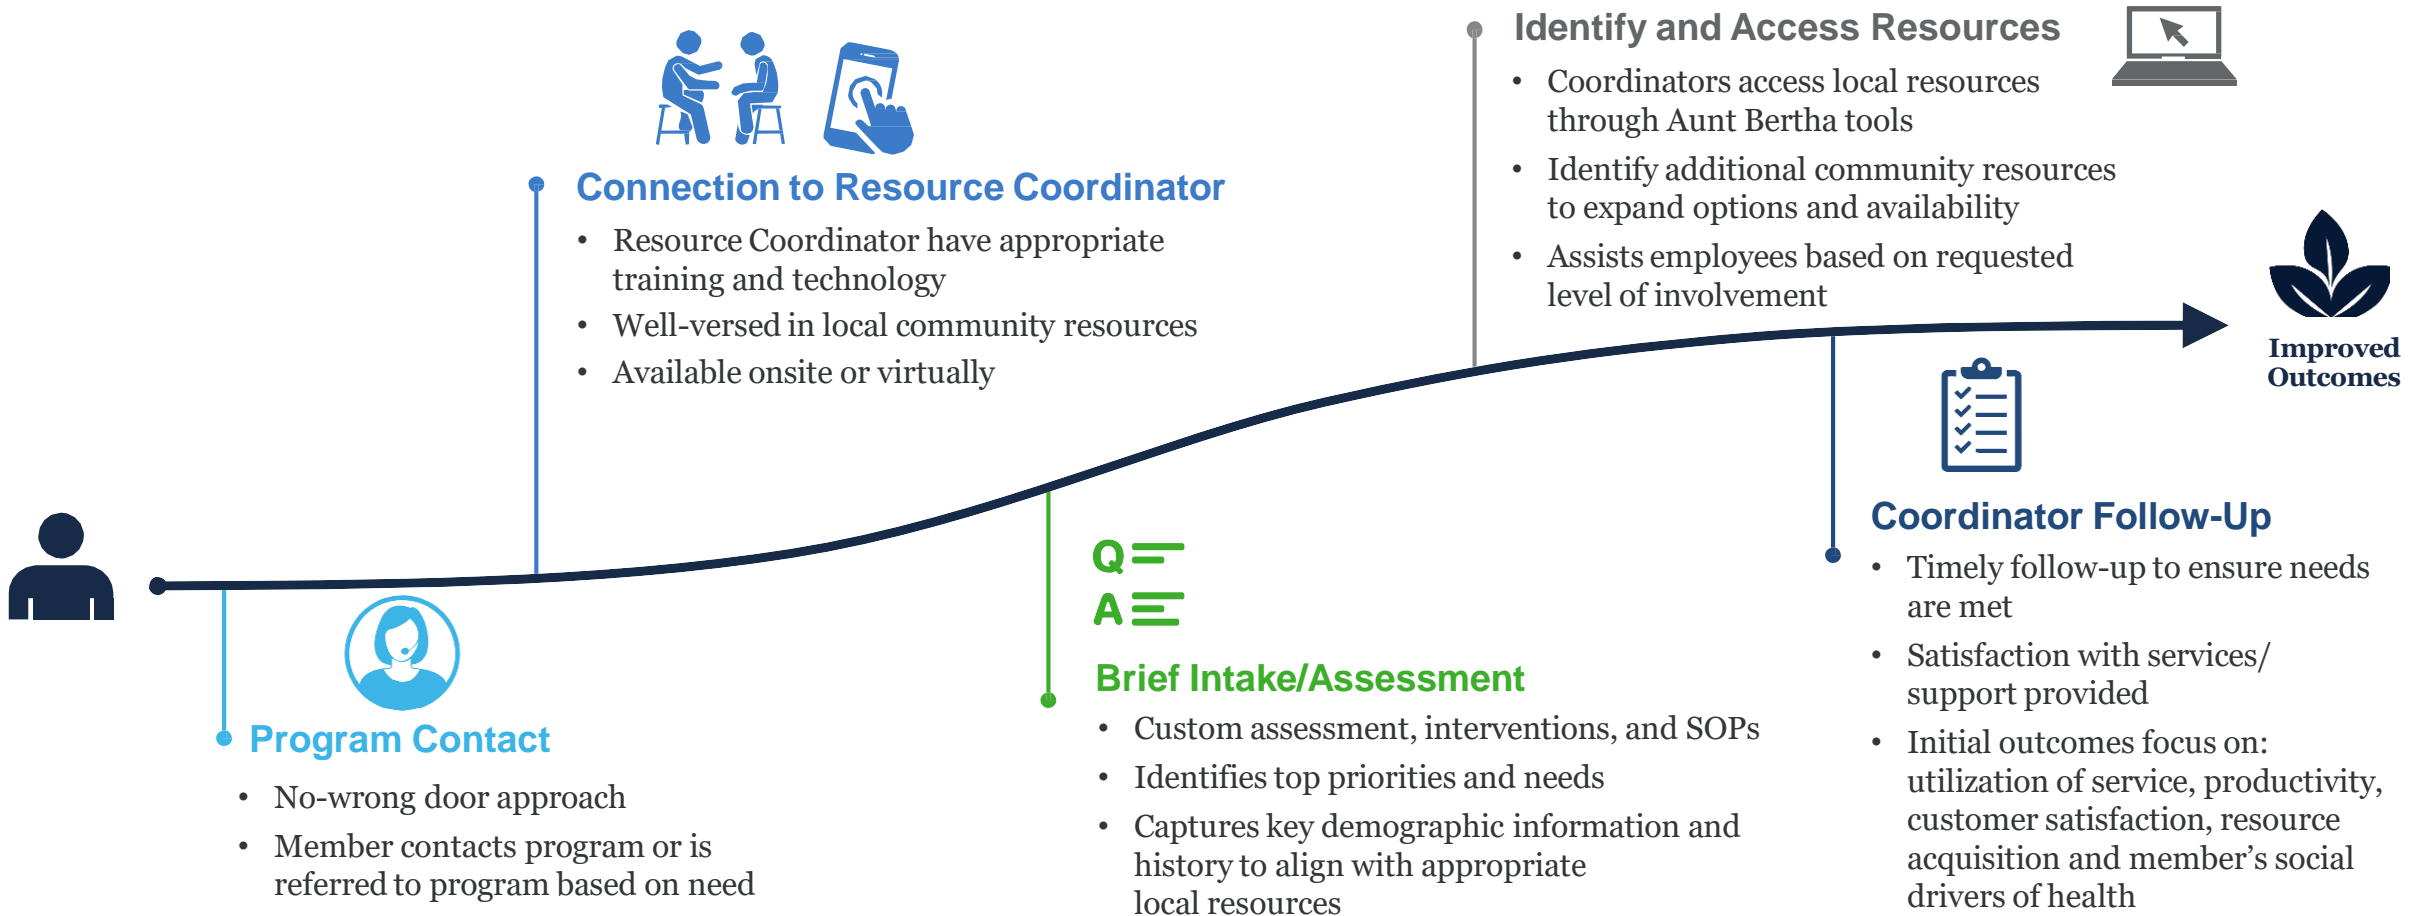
Identify and Access Resources

- Coordinators access local resources through Aunt Bertha tools
- Identify additional community resources to expand options and availability
- Assists employees based on requested level of involvement

Connection to Resource Coordinator

- Resource Coordinator have appropriate training and technology
- Well-versed in local community resources
- Available onsite or virtually

Improved Outcomes

Coordinator Follow-Up

- Timely follow-up to ensure needs are met
- Satisfaction with services/ support provided
- Initial outcomes focus on: utilization of service, productivity, customer satisfaction, resource acquisition and member's social drivers of health

Q

A

Brief Intake/Assessment

- Custom assessment, interventions, and SOPs
- Identifies top priorities and needs
- Captures key demographic information and history to align with appropriate local resources

Program Contact

- No-wrong door approach
- Member contacts program or is referred to program based on need